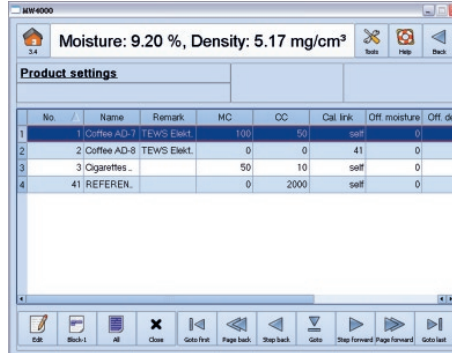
MW4000

3.4 Moisture: 9.20 %, Density: 5.17 mg/cm³ Tools Help Back

Product settings

| | No. | Name | Remark | MC | CC | Cal. link | Off. moisture | Off. de |
|---|---|---|---|---|---|---|---|---|
| 1 | 1 | Coffee AD-7 | TEWS Elekt. | 100 | 50 | self | 0 | |
| 2 | 2 | Coffee AD-8 | TEWS Elekt. | 0 | 0 | 41 | 0 | |
| 3 | 3 | Cigarettes_ | | 50 | 10 | self | 0 | |
| 4 | 41 | REFEREN. | | 0 | 2000 | self | 0 | |

Edit Block-1 All Close Goto first Page back Step back Goto Step forward Page forward Goto last